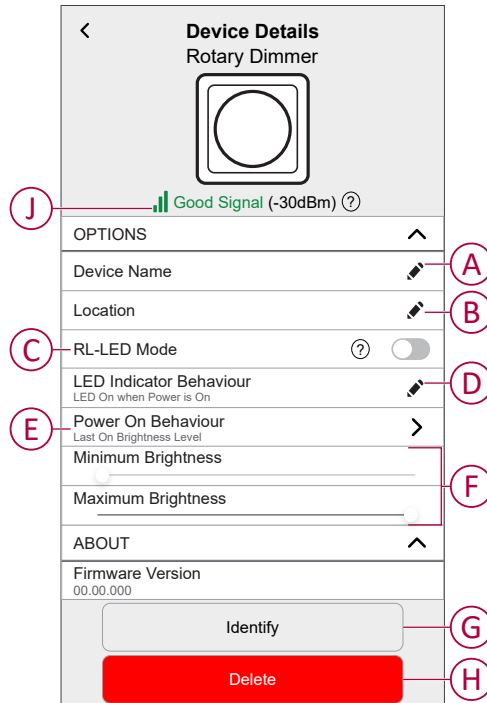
Device Details
Rotary Dimmer

J Good Signal (-30dBm) ?

OPTIONS

Device Name A

Location B

C RL-LED Mode ?

LED Indicator Behaviour D
LED On when Power is On

E Power On Behaviour
Last On Brightness Level

Minimum Brightness F

Maximum Brightness

ABOUT

Firmware Version
00.00.000

Identify G

Delete H